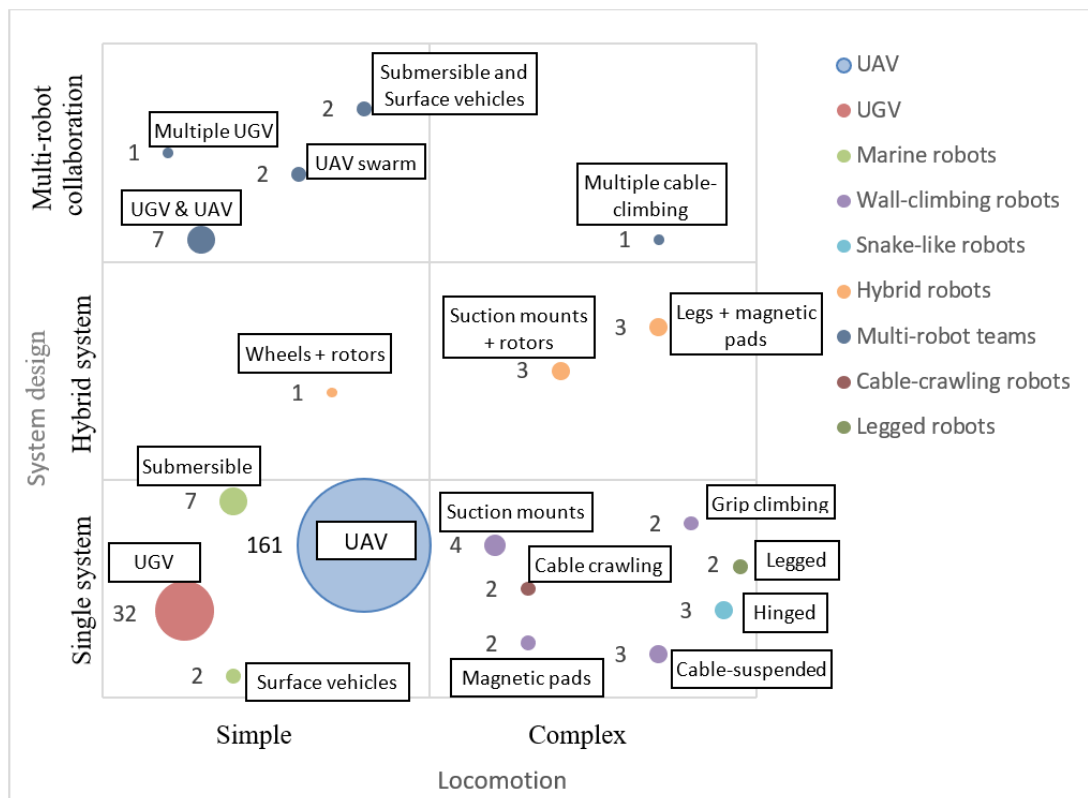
Multi-robot collaboration

Submersible and Surface vehicles
2

Multiple UGV
1

2
UAV swarm

UGV & UAV
7

Multiple cable-climbing
1

System design

Hybrid system

Suction mounts + rotors
3

3
Legs + magnetic pads

Wheels + rotors
1

Single system

Submersible
7

161
UAV

UGV
32

2
Surface vehicles

Suction mounts
4

Cable crawling
2

2
Grip climbing

2
Legged

3
Hinged

2
Magnetic pads

3
Cable-suspended

Simple

Complex

Locomotion

UAV
UGV
Marine robots
Wall-climbing robots
Snake-like robots
Hybrid robots
Multi-robot teams
Cable-crawling robots
Legged robots